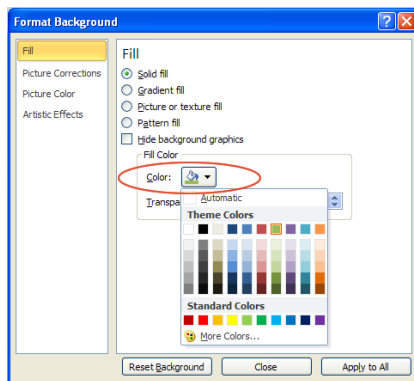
Format Background

Fill
Picture Corrections
Picture Color
Artistic Effects

Fill

Solid fill
Gradient fill
Picture or texture fill
Pattern fill
Hide background graphics

Fill Color
Color:
Transpa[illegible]

Automatic
Theme Colors
Standard Colors
More Colors...

Reset Background
Close
Apply to All